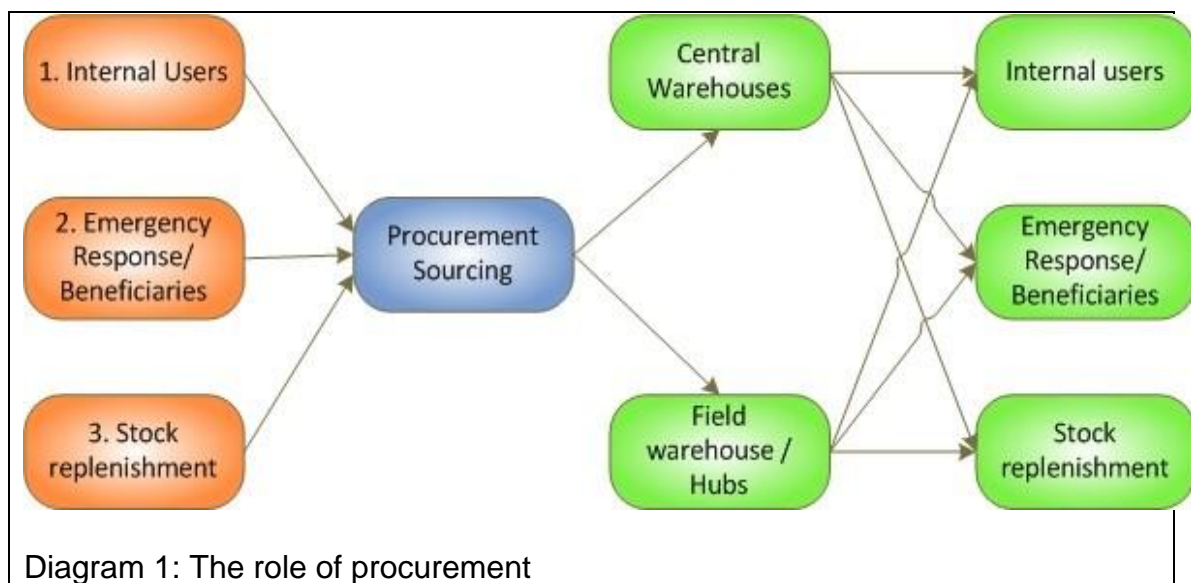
1. Internal Users

2. Emergency Response/ Beneficiaries

3. Stock replenishment

Procurement Sourcing

Central Warehouses

Field warehouse / Hubs

Internal users

Emergency Response/ Beneficiaries

Stock replenishment

Diagram 1: The role of procurement